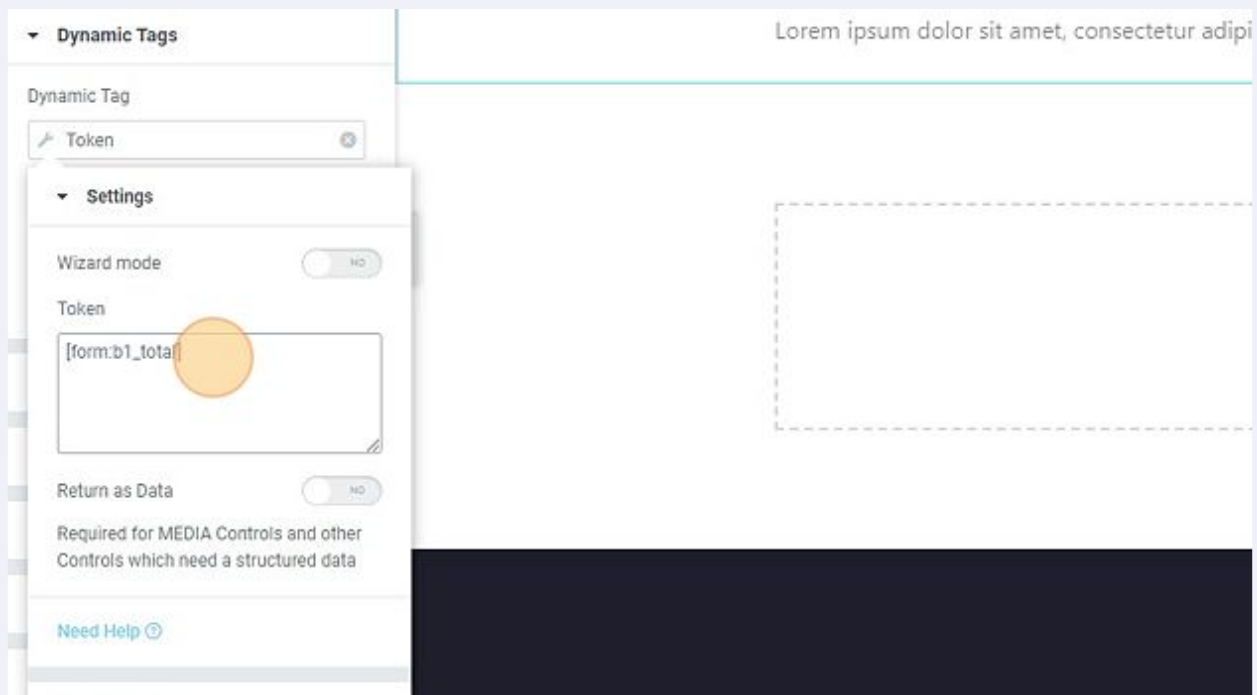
Dynamic Tags

Dynamic Tag

Token

Settings

Wizard mode

NO

Token

[form:b1_total]

Return as Data

NO

Required for MEDIA Controls and other Controls which need a structured data

Need Help

Lorem ipsum dolor sit amet, consectetur adipi